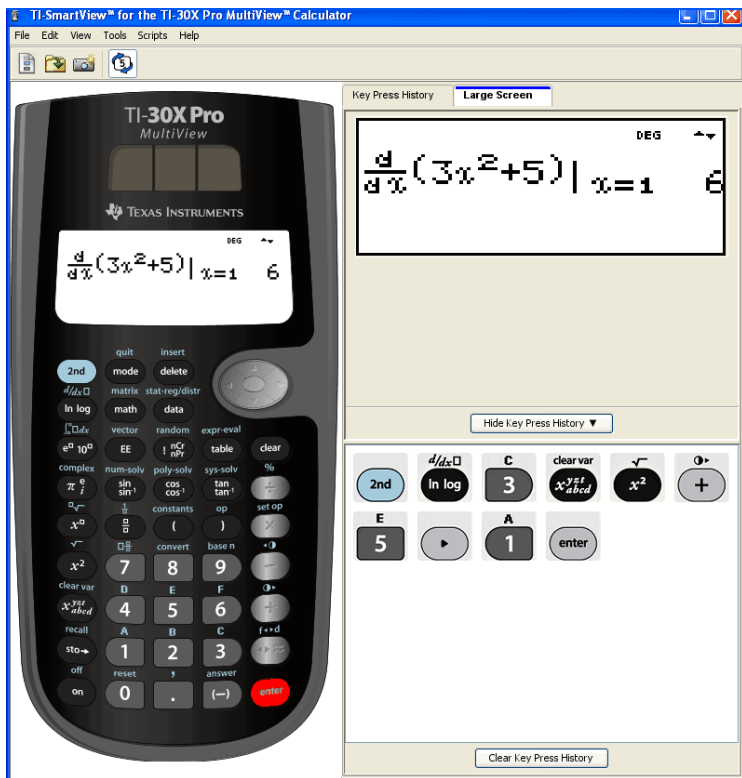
TI-SmartView™ for the TI-30X Pro MultiView™ Calculator

File Edit View Tools Scripts Help

Key Press History | Large Screen

DEG

$\frac{d}{dx}(3x^2+5)|_{x=1}$ 6

TI-30X Pro
MultiView

TEXAS INSTRUMENTS

DEG

$\frac{d}{dx}(3x^2+5)|_{x=1}$ 6

quit insert
2nd mode delete
$d/dx\square$ matrix stat-reg/distr
ln log math data
$\int\square dx$ vector random expr-eval
$e^{\square}$ $10^{\square}$ EE ! nCr nPr table clear
complex num-solv poly-solv sys-solv %
$\pi$ $e$ $i$ sin $\sin^{-1}$ cos $\cos^{-1}$ tan $\tan^{-1}$ ÷
$\sqrt[n]{\square}$ $\frac{1}{x}$ constants op set op
$x^{\square}$ $\frac{\square}{\square}$ ( ) ×
$\sqrt{\square}$ convert base n
$x^2$ 7 8 9 −
clear var D E F
$x^{yzt}_{abcd}$ 4 5 6 +
recall A B C f◂▸d
sto→ 1 2 3
off reset , answer
on 0 . (−) enter

Hide Key Press History ▼

2nd
$d/dx\square$ ln log
C 3
clear var $x^{yzt}_{abcd}$
$\sqrt{\square}$ $x^2$
+
E 5
▸
A 1
enter

Clear Key Press History